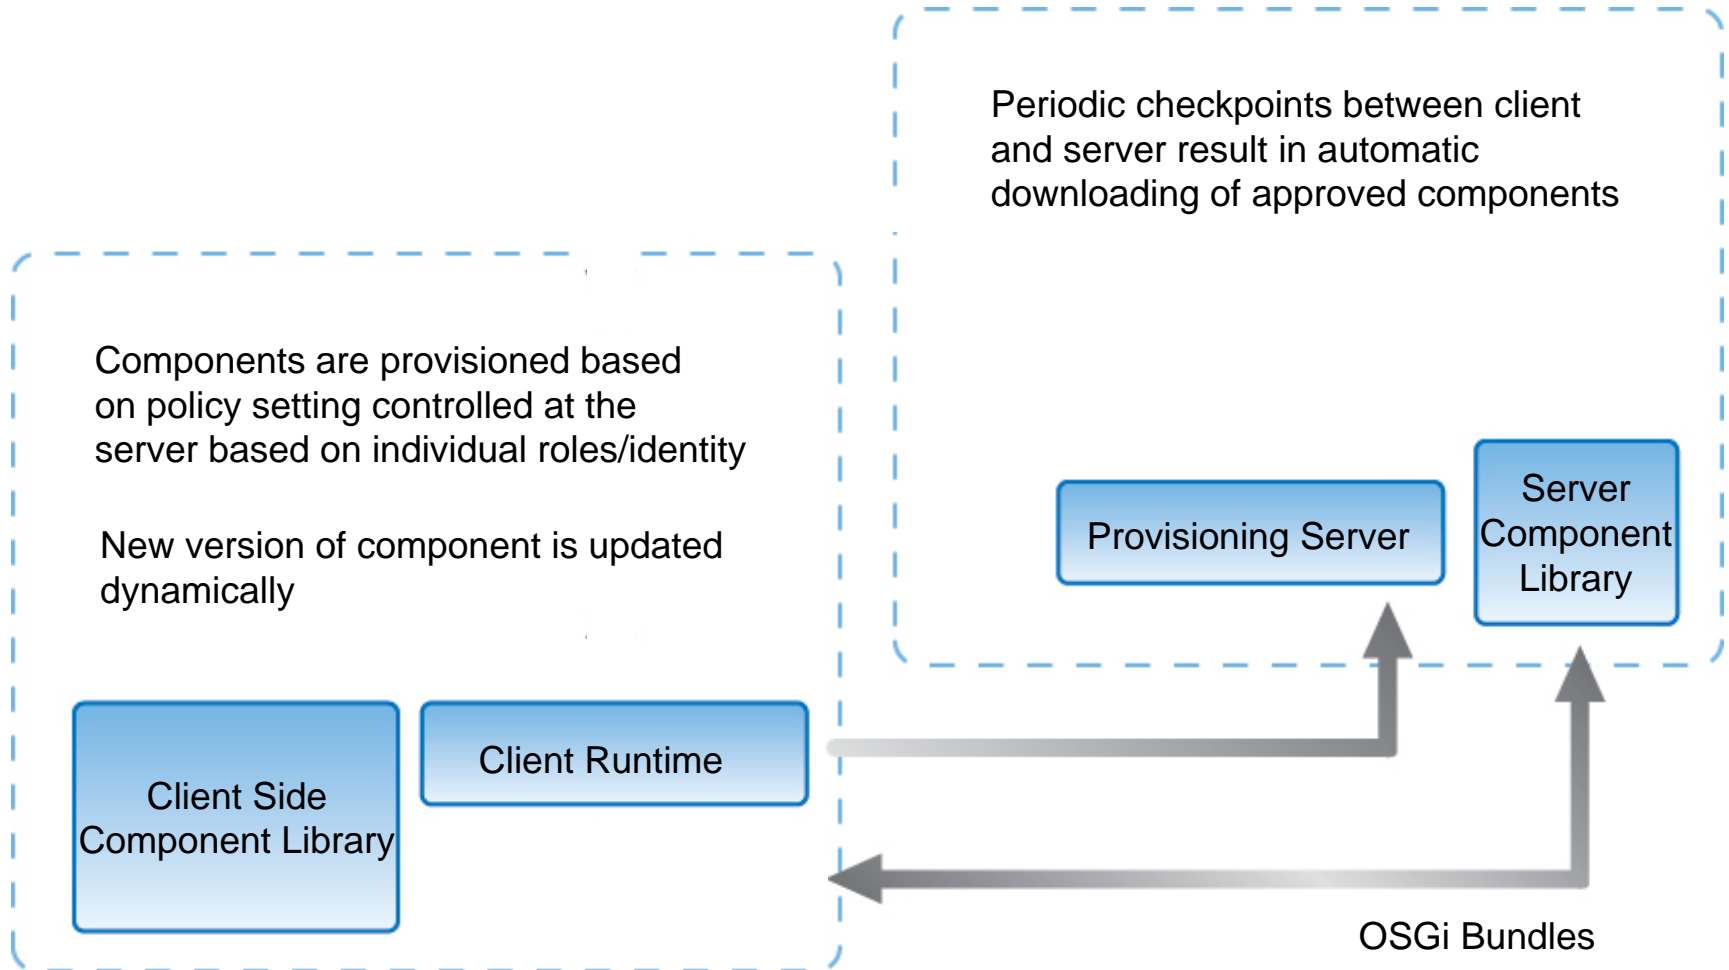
Periodic checkpoints between client and server result in automatic downloading of approved components

Components are provisioned based on policy setting controlled at the server based on individual roles/identity

New version of component is updated dynamically

Provisioning Server

Server Component Library

Client Side Component Library

Client Runtime

OSGi Bundles